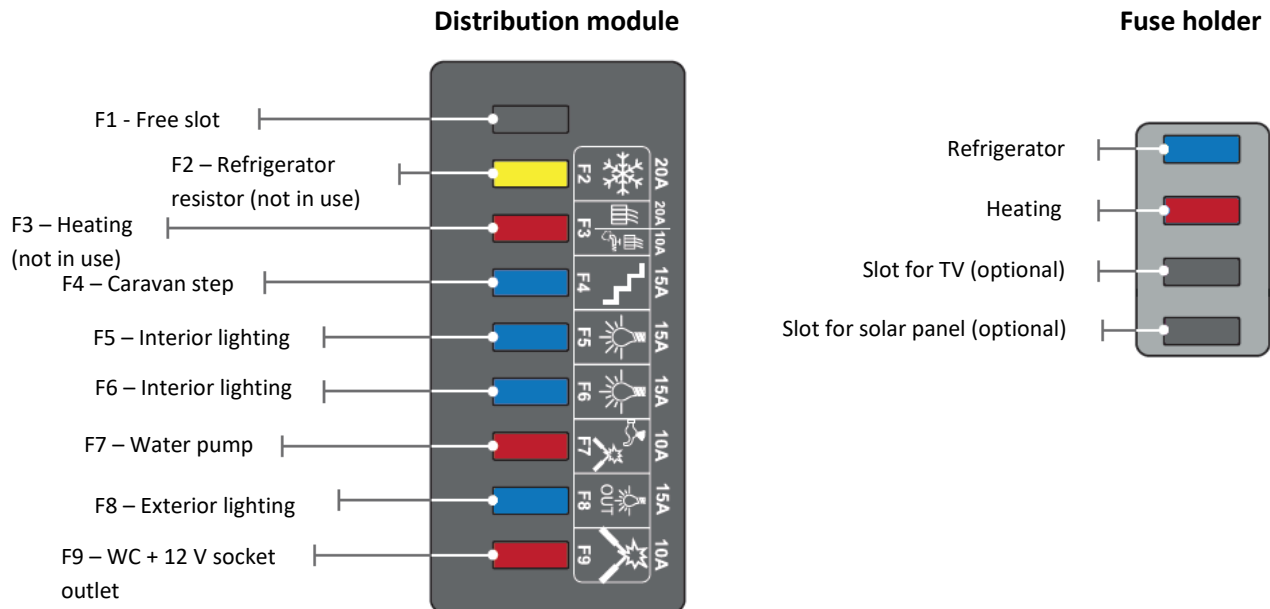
Distribution module

Fuse holder

F1 - Free slot

F2 – Refrigerator resistor (not in use)

F3 – Heating (not in use)

F4 – Caravan step

F5 – Interior lighting

F6 – Interior lighting

F7 – Water pump

F8 – Exterior lighting

F9 – WC + 12 V socket outlet

F2 20A
F3 20A 10A
F4 15A
F5 15A
F6 15A
F7 10A
F8 OUT 15A
F9 10A

Refrigerator

Heating

Slot for TV (optional)

Slot for solar panel (optional)